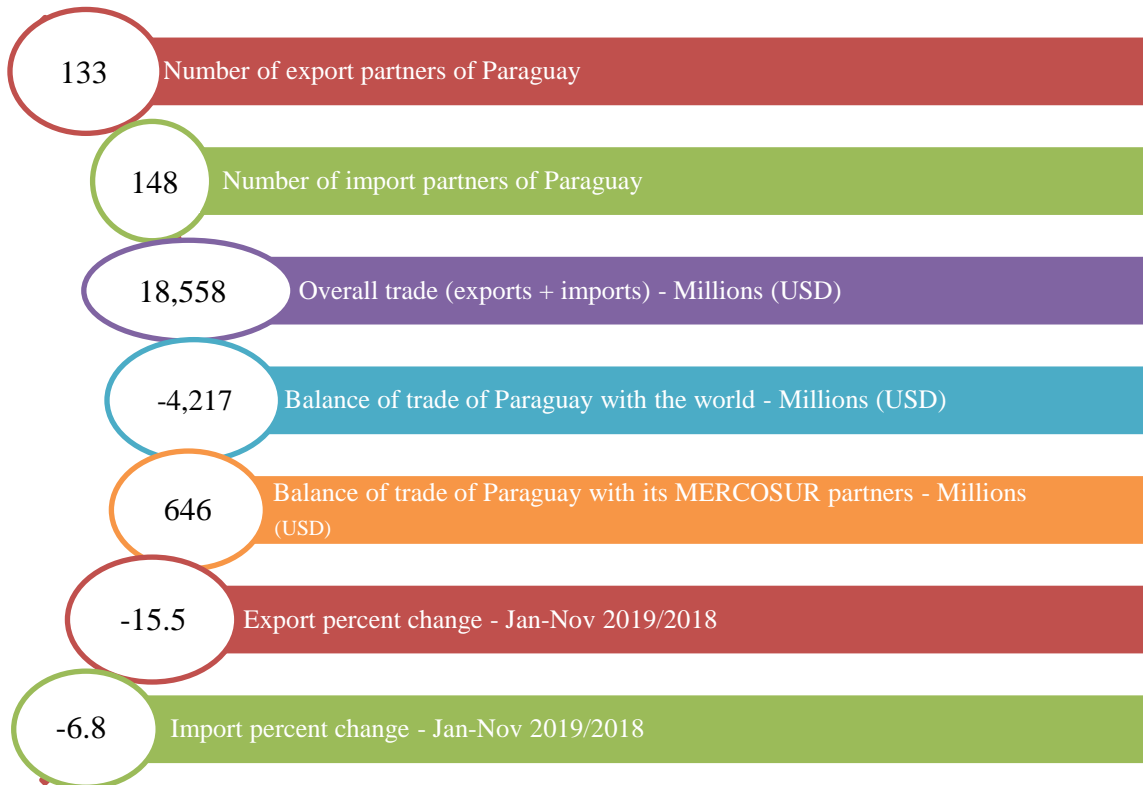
133 Number of export partners of Paraguay

148 Number of import partners of Paraguay

18,558 Overall trade (exports + imports) - Millions (USD)

-4,217 Balance of trade of Paraguay with the world - Millions (USD)

646 Balance of trade of Paraguay with its MERCOSUR partners - Millions (USD)

-15.5 Export percent change - Jan-Nov 2019/2018

-6.8 Import percent change - Jan-Nov 2019/2018